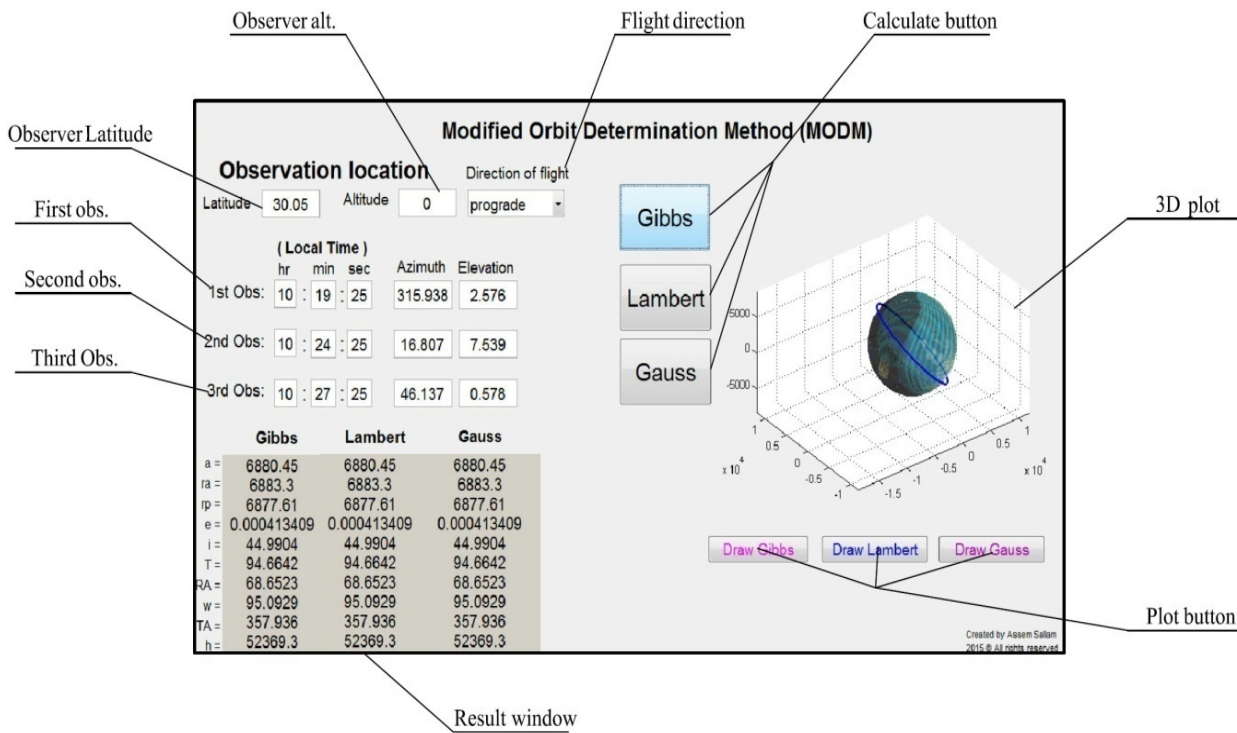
Observer alt.

Flight direction

Calculate button

Observer Latitude

Modified Orbit Determination Method (MODM)

Observation location

Direction of flight

Latitude 30.05 Altitude 0 prograde

First obs.

Gibbs

3D plot

( Local Time )
hr min sec Azimuth Elevation

Second obs.

1st Obs: 10 : 19 : 25 315.938 2.576

Lambert

2nd Obs: 10 : 24 : 25 16.807 7.539

Third Obs.

Gauss

3rd Obs: 10 : 27 : 25 46.137 0.578

5000
0
-5000

1
0.5
0
-0.5
-1
x $10^4$

0.5
0
-0.5
-1
-1.5
x $10^4$

| | Gibbs | Lambert | Gauss |
|---|---|---|---|
| a = | 6880.45 | 6880.45 | 6880.45 |
| ra = | 6883.3 | 6883.3 | 6883.3 |
| rp = | 6877.61 | 6877.61 | 6877.61 |
| e = | 0.000413409 | 0.000413409 | 0.000413409 |
| i = | 44.9904 | 44.9904 | 44.9904 |
| T = | 94.6642 | 94.6642 | 94.6642 |
| RA = | 68.6523 | 68.6523 | 68.6523 |
| w = | 95.0929 | 95.0929 | 95.0929 |
| TA = | 357.936 | 357.936 | 357.936 |
| h = | 52369.3 | 52369.3 | 52369.3 |

Draw Gibbs Draw Lambert Draw Gauss

Plot button

Created by Assem Sallam
2015 © All rights reserved

Result window